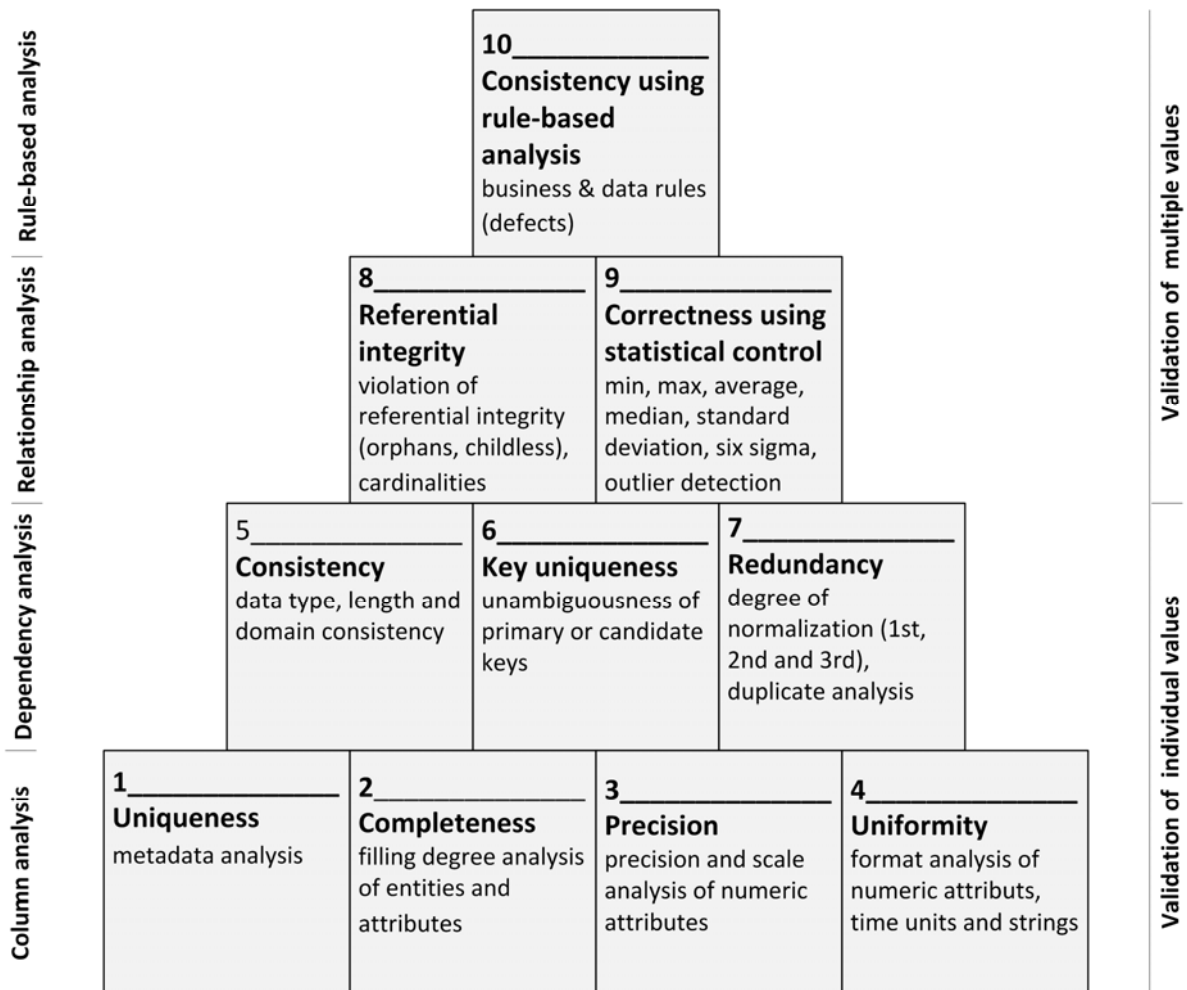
Rule-based analysis

Relationship analysis

Dependency analysis

Column analysis

10_____________
**Consistency using rule-based analysis**
business & data rules (defects)

8_____________
**Referential integrity**
violation of referential integrity (orphans, childless), cardinalities

9_____________
**Correctness using statistical control**
min, max, average, median, standard deviation, six sigma, outlier detection

5_____________
**Consistency**
data type, length and domain consistency

6_____________
**Key uniqueness**
unambiguousness of primary or candidate keys

7_____________
**Redundancy**
degree of normalization (1st, 2nd and 3rd), duplicate analysis

1_____________
**Uniqueness**
metadata analysis

2_____________
**Completeness**
filling degree analysis of entities and attributes

3_____________
**Precision**
precision and scale analysis of numeric attributes

4_____________
**Uniformity**
format analysis of numeric attributs, time units and strings

Validation of multiple values

Validation of individual values